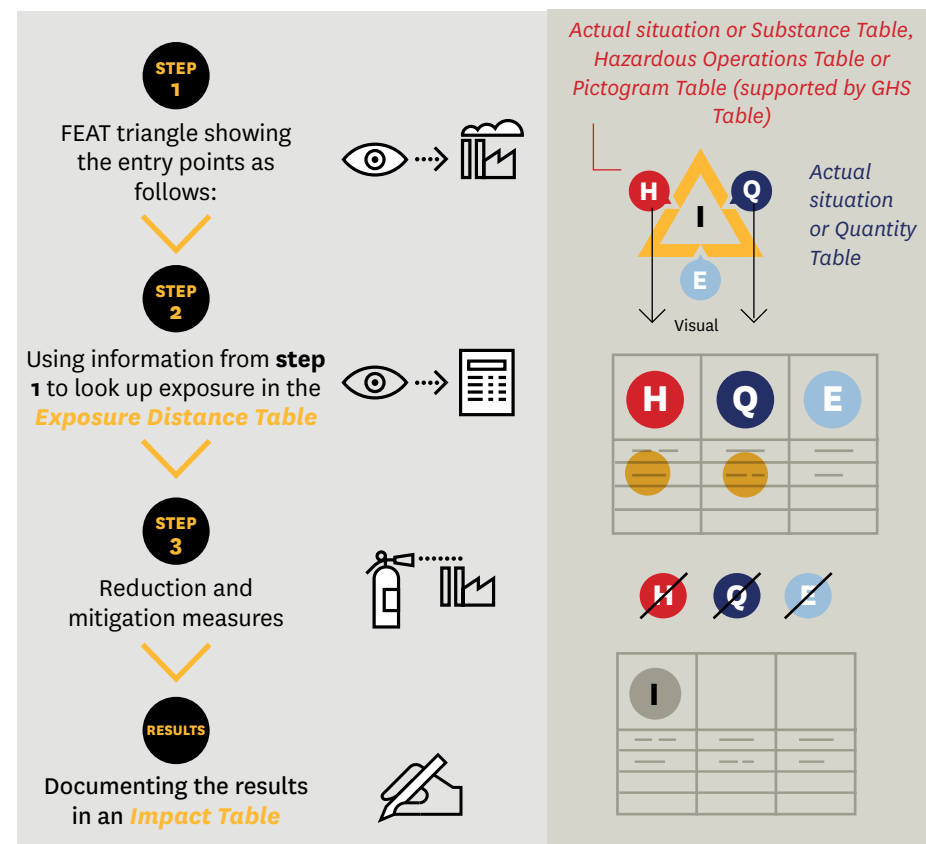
STEP 1

FEAT triangle showing the entry points as follows:

STEP 2

Using information from **step 1** to look up exposure in the *Exposure Distance Table*

STEP 3

Reduction and mitigation measures

RESULTS

Documenting the results in an *Impact Table*

*Actual situation or Substance Table, Hazardous Operations Table or Pictogram Table (supported by GHS Table)*

H

I

Q

E

*Actual situation or Quantity Table*

Visual

| H | Q | E |
|---|---|---|
| | | |
| | | |
| | | |
| | | |

H Q E

| I | | |
|---|---|---|
| | | |
| | | |
| | | |
| | | |